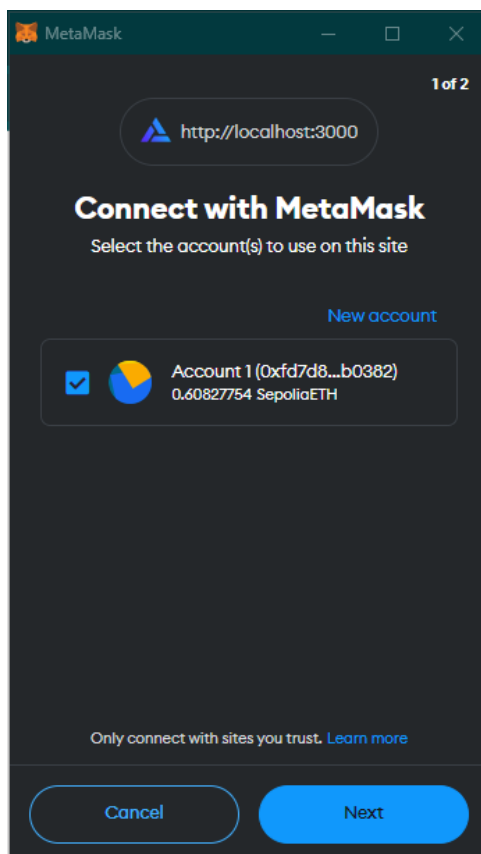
MetaMask

1 of 2

http://localhost:3000

Connect with MetaMask

Select the account(s) to use on this site

New account

Account 1 (0xfd7d8...b0382)
0.60827754 SepoliaETH

Only connect with sites you trust. Learn more

Cancel

Next